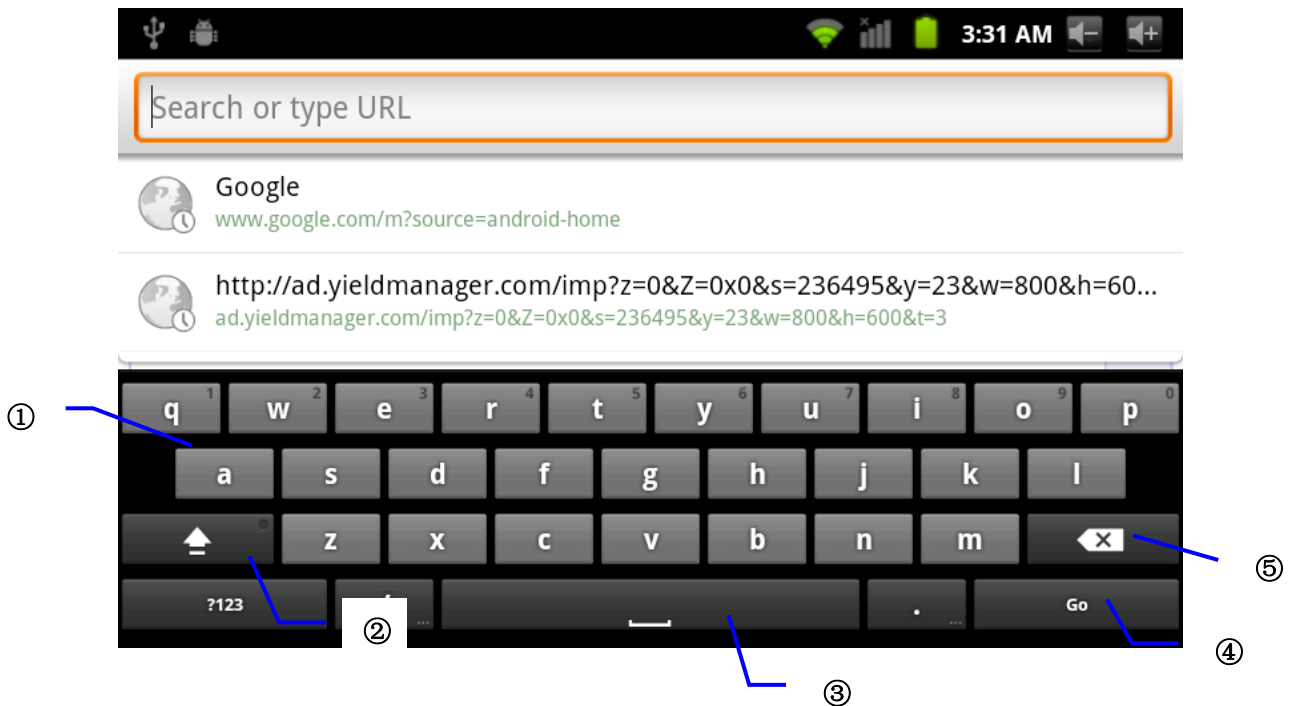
3:31 AM

Search or type URL

Google
www.google.com/m?source=android-home

http://ad.yieldmanager.com/imp?z=0&Z=0x0&s=236495&y=23&w=800&h=60...
ad.yieldmanager.com/imp?z=0&Z=0x0&s=236495&y=23&w=800&h=600&t=3

q 1 w 2 e 3 r 4 t 5 y 6 u 7 i 8 o 9 p 0
a s d f g h j k l
z x c v b n m
?123 . Go

①
②
③
④
⑤